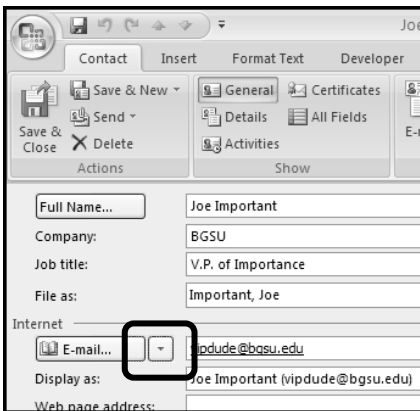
Joe

Contact Insert Format Text Developer

Save & Close

Save & New

Send

Delete

Actions

General

Certificates

Details

All Fields

Activities

Show

E-

Full Name...

Joe Important

Company:

BGSU

Job title:

V.P. of Importance

File as:

Important, Joe

Internet

E-mail...

vipdude@bgsu.edu

Display as:

Joe Important (vipdude@bgsu.edu)

Web page address: